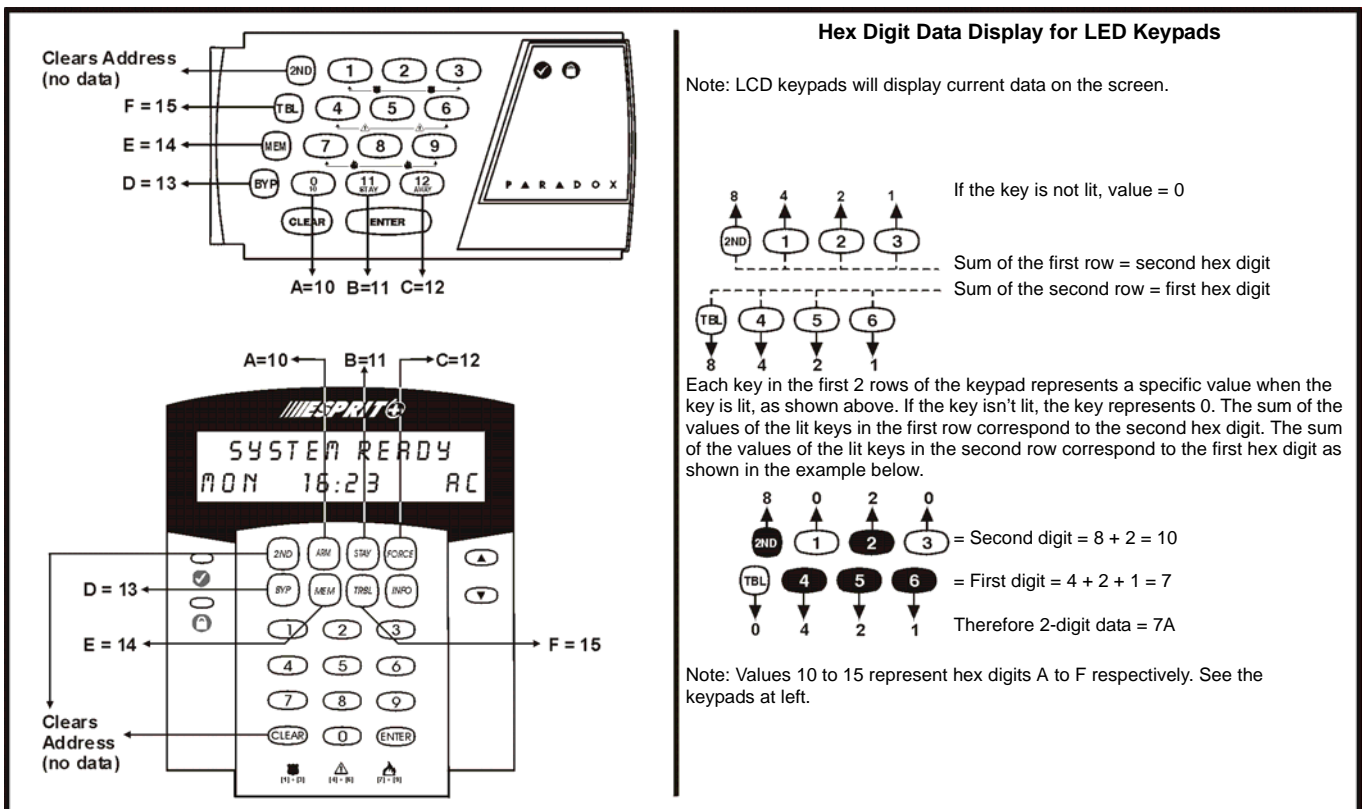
Clears Address (no data)

F = 15

E = 14

D = 13

2ND 1 2 3
TBL 4 5 6
MEM 7 8 9
BYP 0 10 11 STAY 12 AWAY
CLEAR ENTER

PARADOX

A=10 B=11 C=12

A=10 B=11 C=12

ESPRIT

SYSTEM READY
MON 16:23 AC

2ND ARM STAY FORCE
BYP MEM TRBL INFO
1 2 3
4 5 6
7 8 9
CLEAR 0 ENTER

[1] + [3] [4] + [6] [7] + [9]

D = 13

E = 14

F = 15

Clears Address (no data)

Hex Digit Data Display for LED Keypads

Note: LCD keypads will display current data on the screen.

8 4 2 1
2ND 1 2 3

If the key is not lit, value = 0

Sum of the first row = second hex digit
Sum of the second row = first hex digit

TBL 4 5 6
8 4 2 1

Each key in the first 2 rows of the keypad represents a specific value when the key is lit, as shown above. If the key isn't lit, the key represents 0. The sum of the values of the lit keys in the first row correspond to the second hex digit. The sum of the values of the lit keys in the second row correspond to the first hex digit as shown in the example below.

8 0 2 0
2ND 1 2 3 = Second digit = 8 + 2 = 10

TBL 4 5 6 = First digit = 4 + 2 + 1 = 7
0 4 2 1

Therefore 2-digit data = 7A

Note: Values 10 to 15 represent hex digits A to F respectively. See the keypads at left.